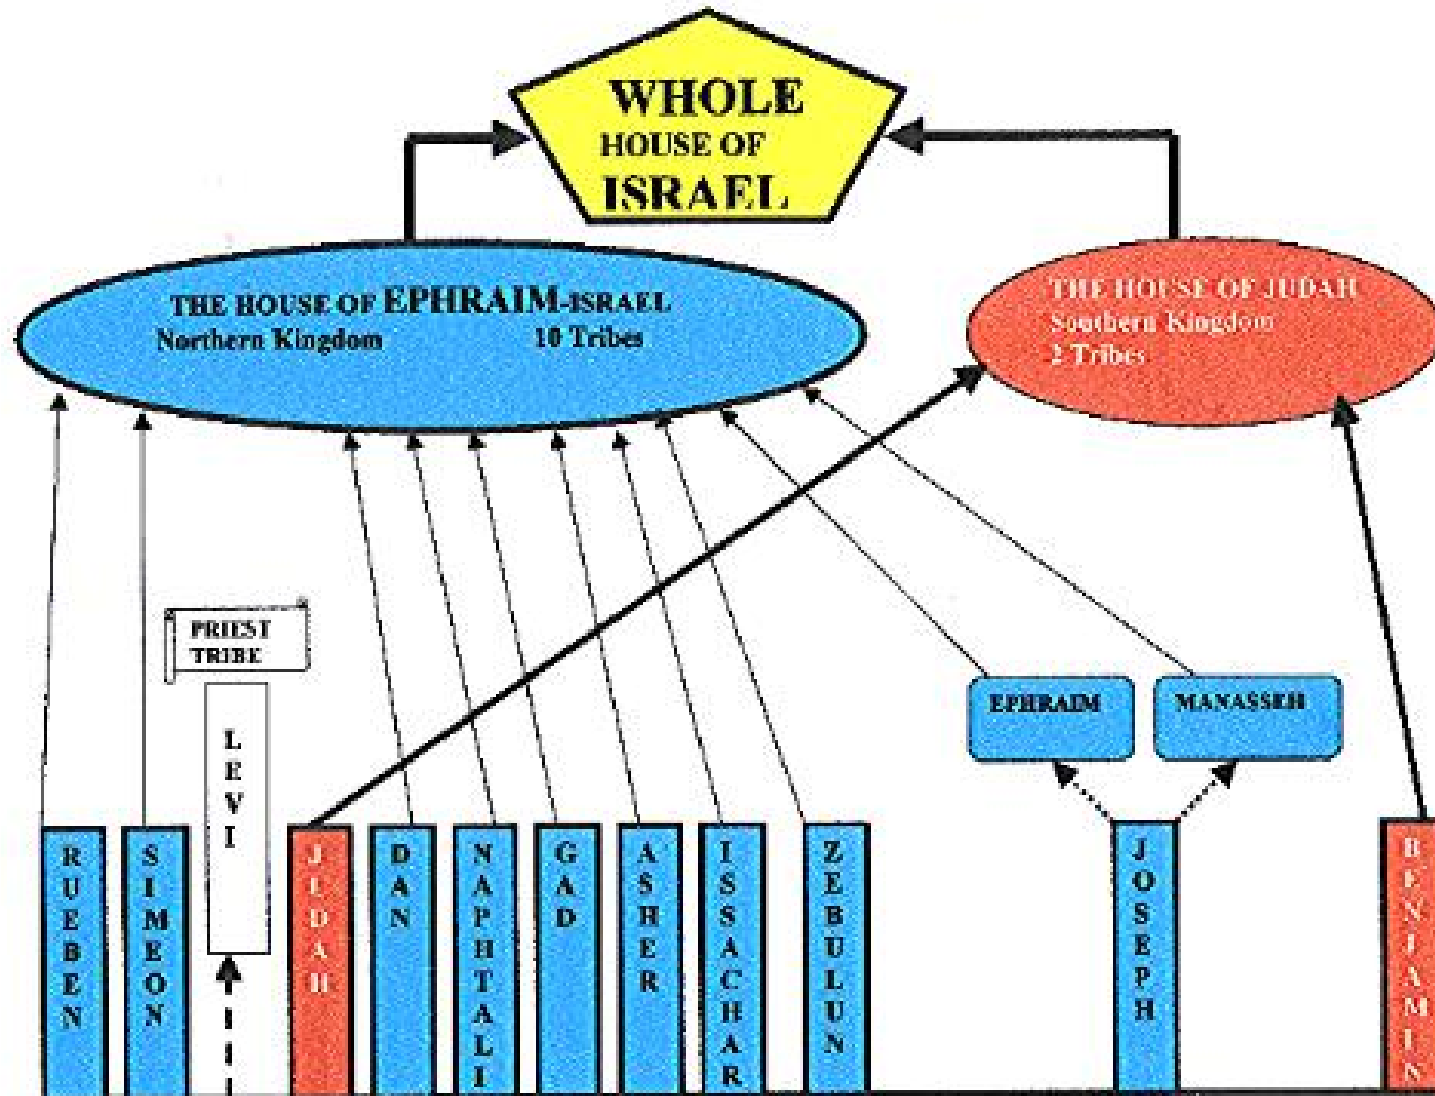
WHOLE HOUSE OF ISRAEL

THE HOUSE OF EPHRAIM-ISRAEL
Northern Kingdom 10 Tribes

THE HOUSE OF JUDAH
Southern Kingdom
2 Tribes

PRIEST TRIBE

LEVI

EPHRAIM

MANASSEH

RUEBEN

SIMEON

JUDAH

DAN

NAPHTALI

GAD

ASHER

ISSACHAR

ZEBULUN

JOSEPH

BENJAMIN